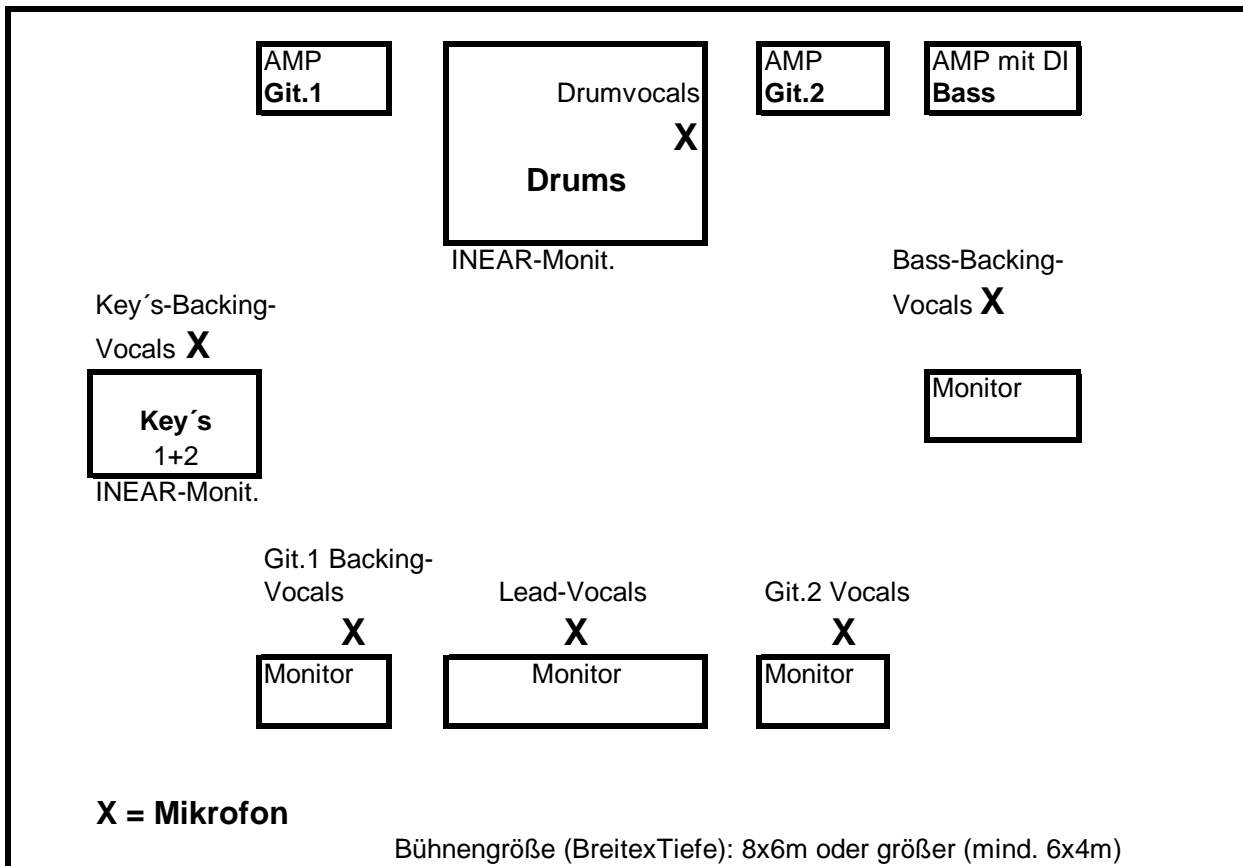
AMP
Git.1

Drumvocals
X
Drums

AMP
Git.2

AMP mit DI
Bass

INEAR-Monit.

Bass-Backing-
Vocals X

Key´s-Backing-
Vocals X

Key´s
1+2

INEAR-Monit.

Monitor

Git.1 Backing-
Vocals
X

Lead-Vocals
X

Git.2 Vocals
X

Monitor

Monitor

Monitor

X = Mikrofon

Bühnengröße (BreitexTiefe): 8x6m oder größer (mind. 6x4m)